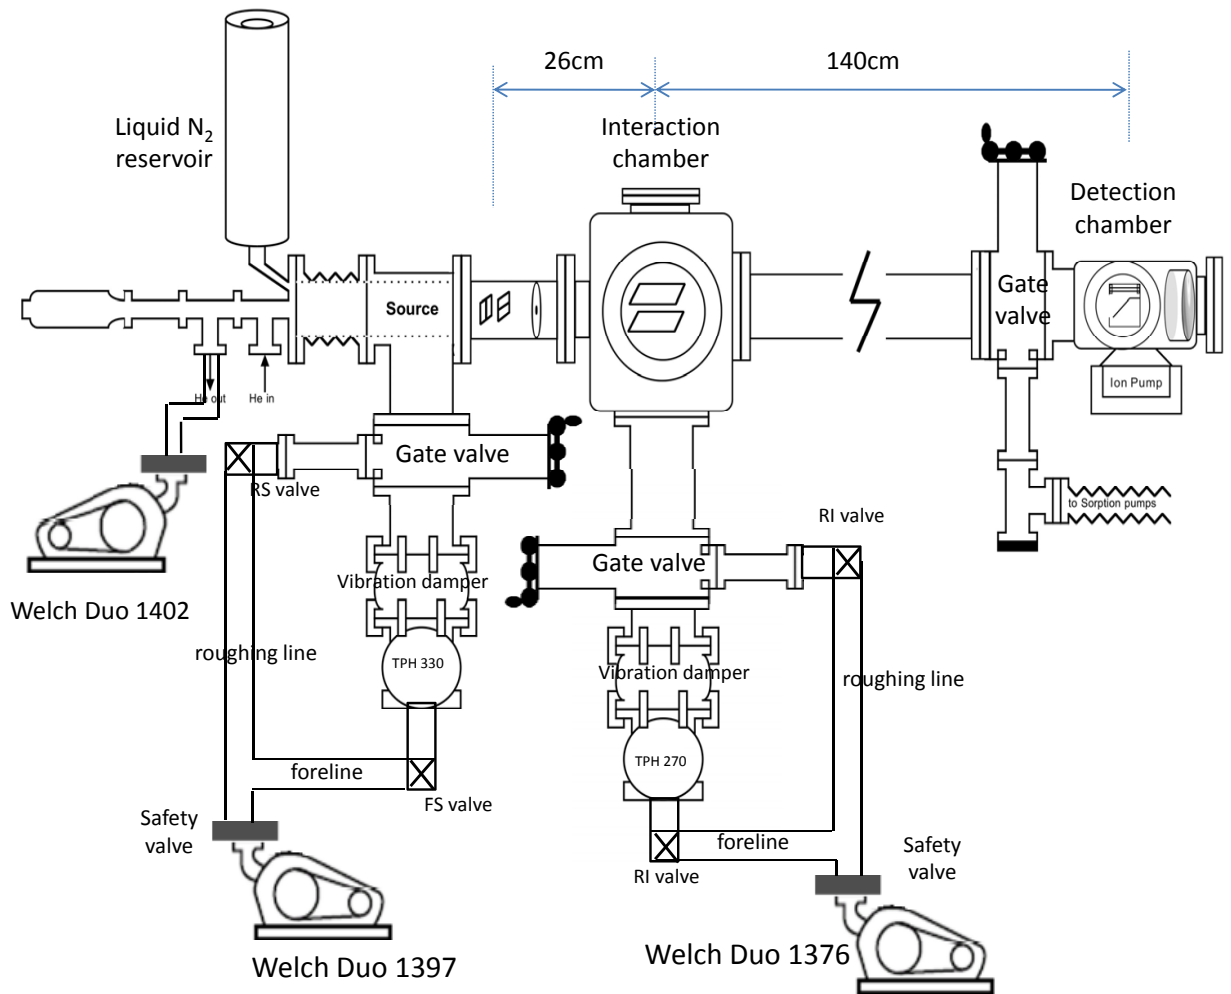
26cm

140cm

Liquid $N_2$ reservoir

Interaction chamber

Detection chamber

Source

Gate valve

Ion Pump

He out

He in

Gate valve

RS valve

to Sorption pumps

RI valve

Gate valve

Welch Duo 1402

Vibration damper

roughing line

TPH 330

Vibration damper

roughing line

TPH 270

foreline

FS valve

Safety valve

foreline

Safety valve

RI valve

Welch Duo 1397

Welch Duo 1376